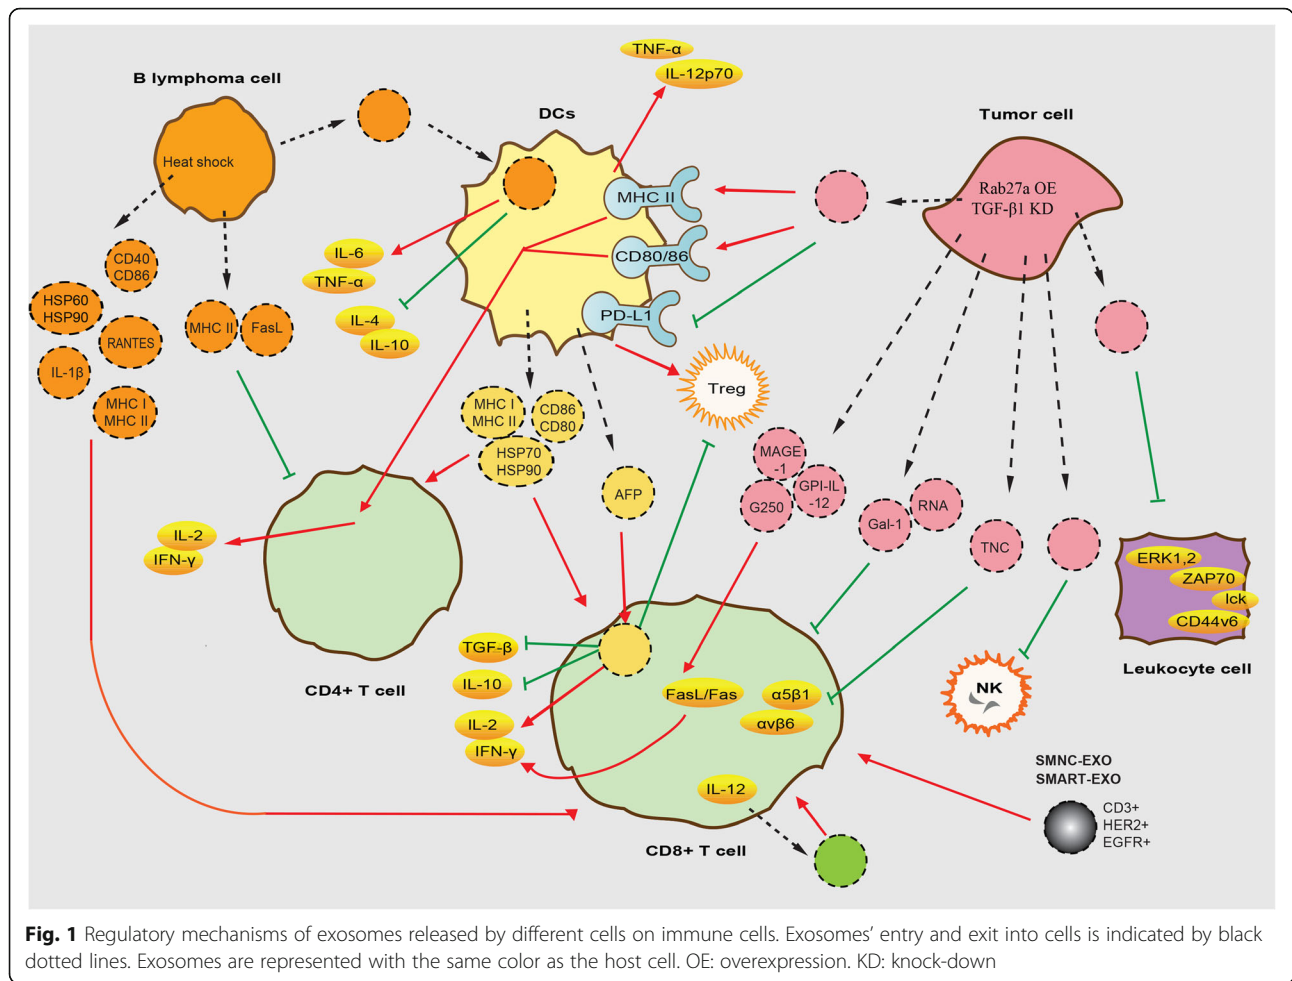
TNF-α
IL-12p70
B lymphoma cell
DCs
Tumor cell
Heat shock
MHC II
Rab27a OE
TGF-β1 KD
CD80/86
IL-6
TNF-α
CD40
CD86
HSP60
HSP90
RANTES
MHC II
FasL
IL-4
IL-10
PD-L1
IL-1β
MHC I
MHC II
Treg
MHC I
MHC II
CD86
CD80
HSP70
HSP90
MAGE-1
G250
GPI-IL-12
Gal-1
RNA
AFP
IL-2
IFN-γ
TNC
ERK1,2
ZAP70
lck
CD44v6
TGF-β
IL-10
IL-2
IFN-γ
FasL/Fas
α5β1
αvβ6
NK
Leukocyte cell
CD4+ T cell
SMNC-EXO
SMART-EXO
IL-12
CD3+
HER2+
EGFR+
CD8+ T cell

**Fig. 1** Regulatory mechanisms of exosomes released by different cells on immune cells. Exosomes' entry and exit into cells is indicated by black dotted lines. Exosomes are represented with the same color as the host cell. OE: overexpression. KD: knock-down